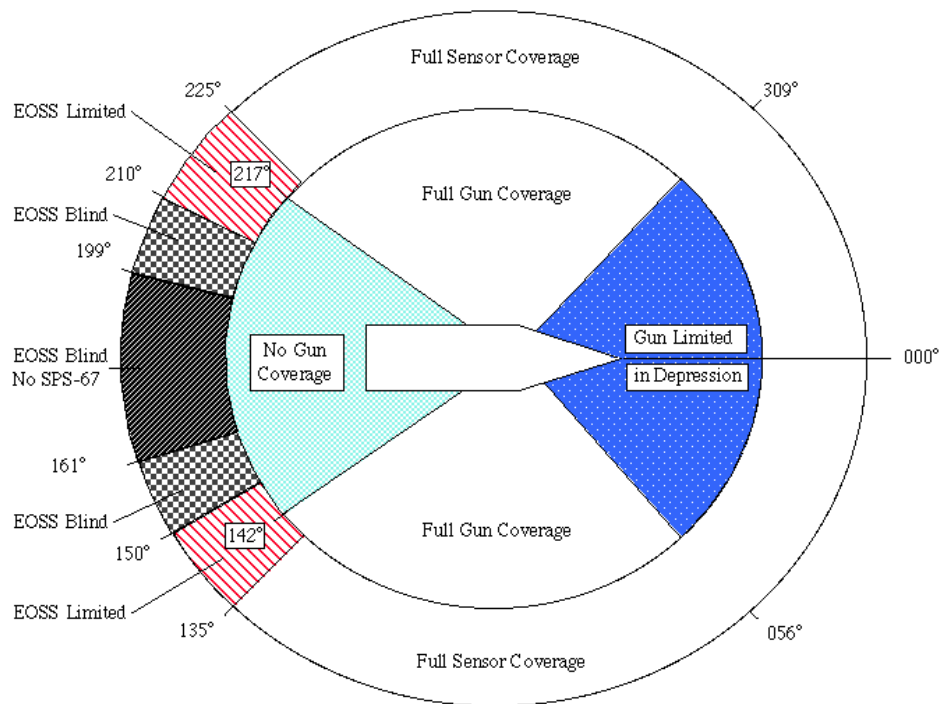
Full Sensor Coverage

225°

309°

EOSS Limited

217°

210°

Full Gun Coverage

EOSS Blind

199°

EOSS Blind
No SPS-67

No Gun Coverage

Gun Limited
in Depression

000°

161°

EOSS Blind

150°

142°

Full Gun Coverage

EOSS Limited

135°

056°

Full Sensor Coverage